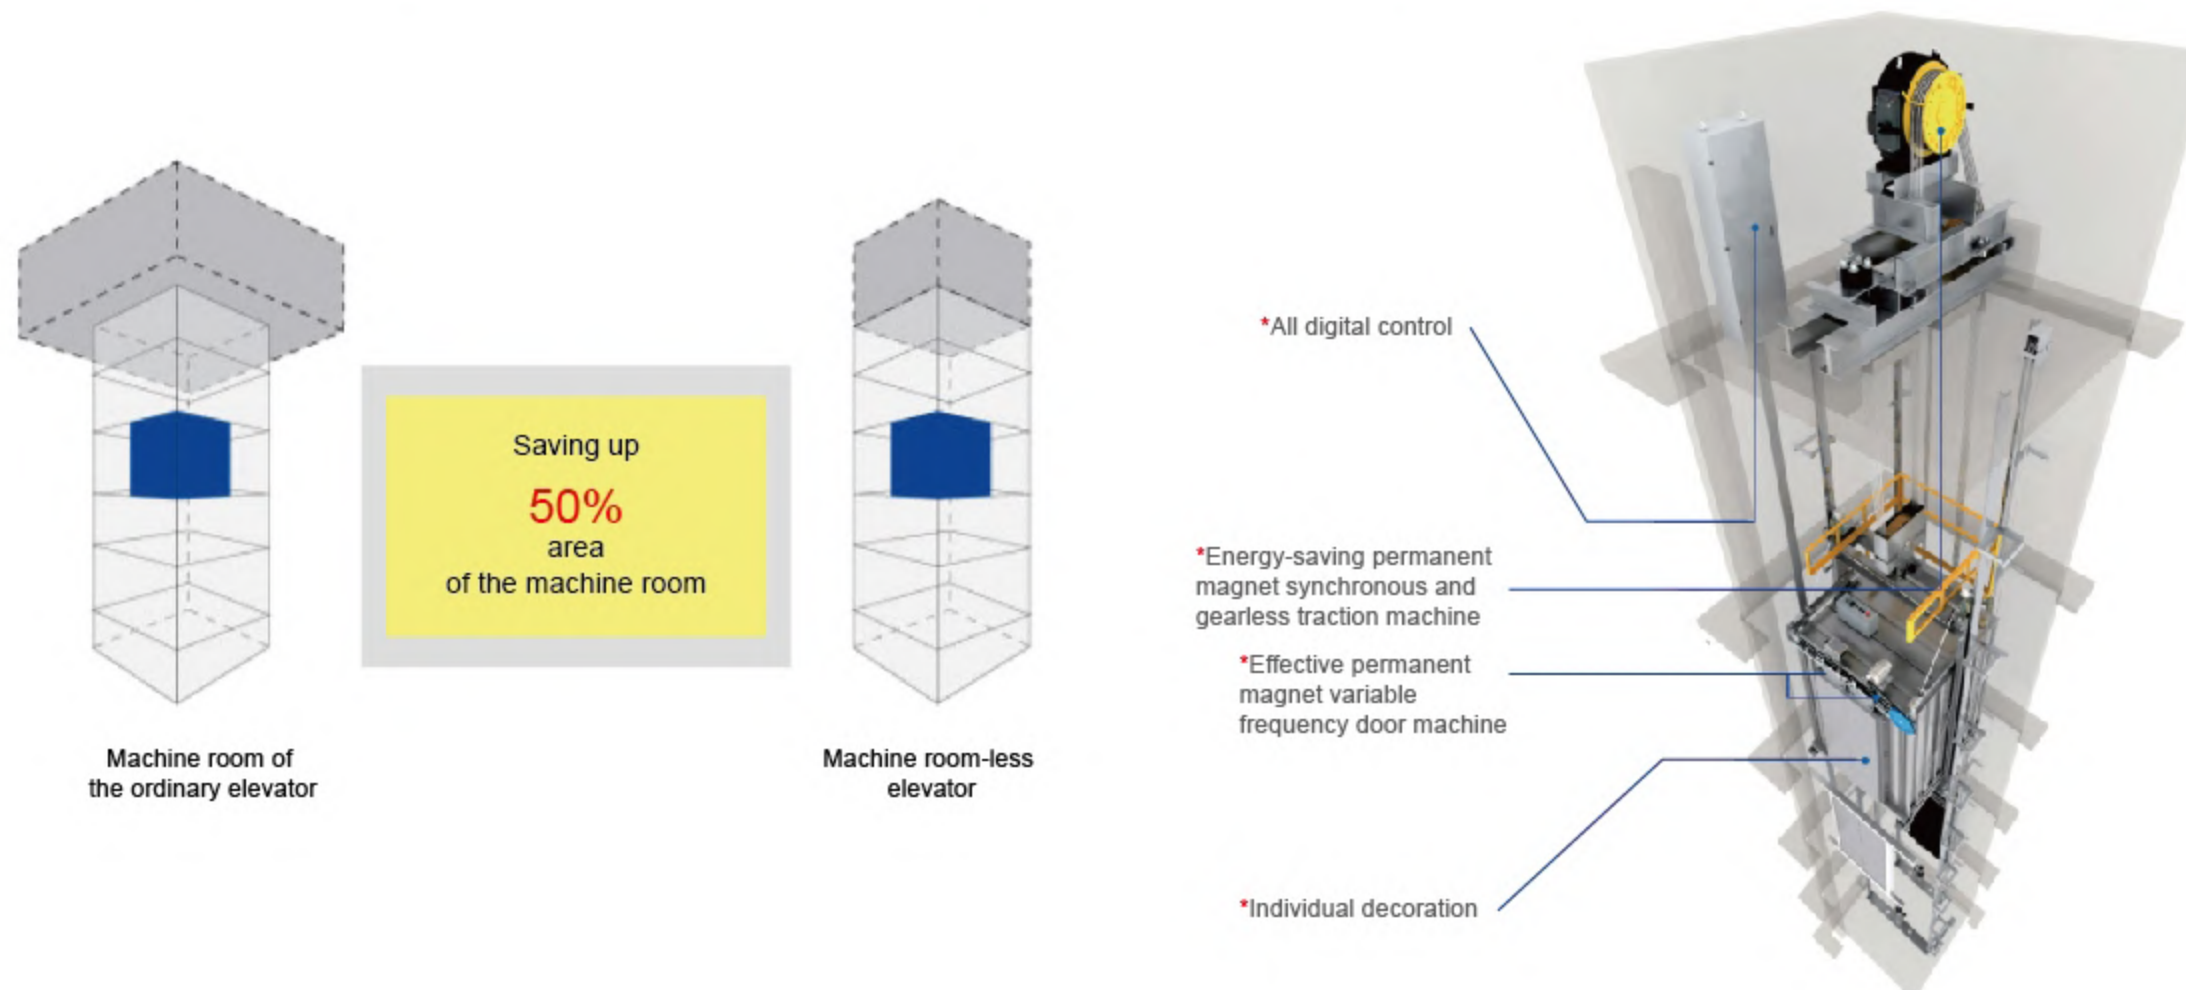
Saving up
50%
area
of the machine room

Machine room of the ordinary elevator

Machine room-less elevator

*All digital control

*Energy-saving permanent magnet synchronous and gearless traction machine

*Effective permanent magnet variable frequency door machine

*Individual decoration